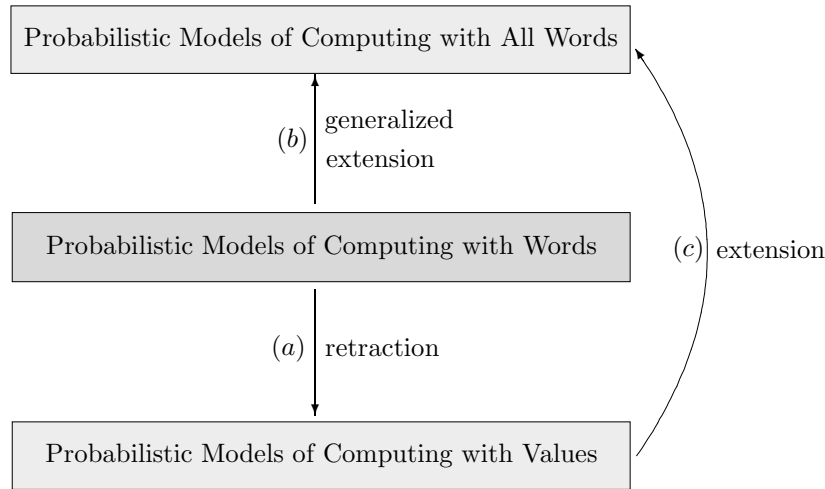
Probabilistic Models of Computing with All Words

$(b)$ generalized extension

Probabilistic Models of Computing with Words

$(c)$ extension

$(a)$ retraction

Probabilistic Models of Computing with Values